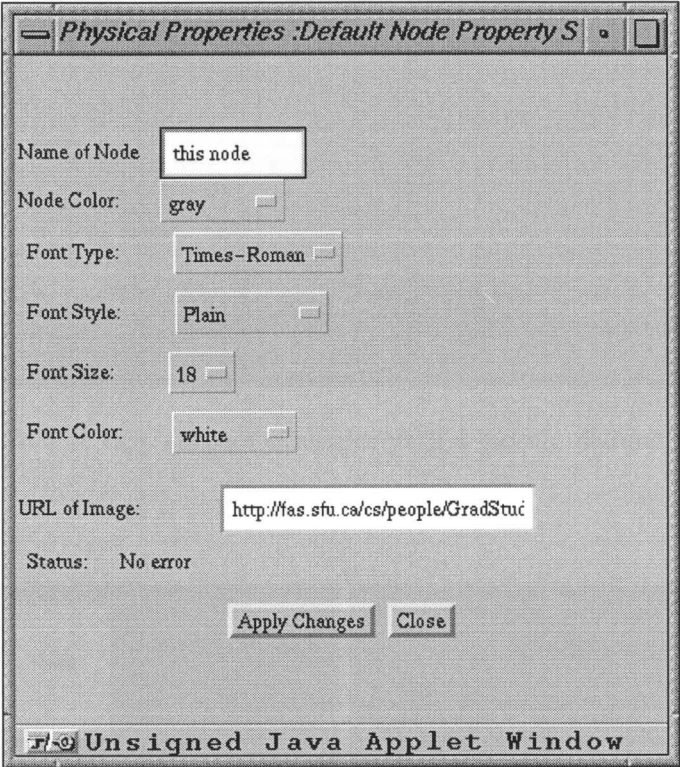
Physical Properties :Default Node Property S

Name of Node this node

Node Color: gray

Font Type: Times-Roman

Font Style: Plain

Font Size: 18

Font Color: white

URL of Image: http://fas.sfu.ca/cs/people/GradStud

Status: No error

Apply Changes Close

Unsigned Java Applet Window